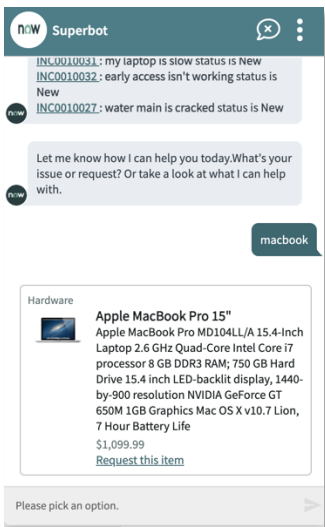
now Superbot

INC0010031 : my laptop is slow status is New
INC0010032 : early access isn't working status is New
INC0010027 : water main is cracked status is New

now

Let me know how I can help you today.What's your issue or request? Or take a look at what I can help with.

now

macbook

Hardware

Apple MacBook Pro 15"

Apple MacBook Pro MD104LL/A 15.4-Inch Laptop 2.6 GHz Quad-Core Intel Core i7 processor 8 GB DDR3 RAM; 750 GB Hard Drive 15.4 inch LED-backlit display, 1440-by-900 resolution NVIDIA GeForce GT 650M 1GB Graphics Mac OS X v10.7 Lion, 7 Hour Battery Life

$1,099.99

Request this item

Please pick an option.